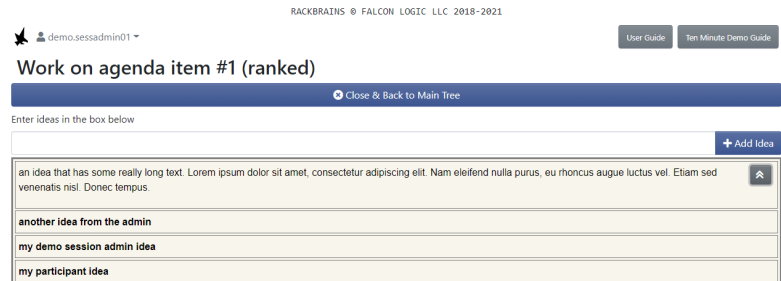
RACKBRAINS © FALCON LOGIC LLC 2018-2021

demo.sessadmin01

User Guide

Ten Minute Demo Guide

Work on agenda item #1 (ranked)

Close & Back to Main Tree

Enter ideas in the box below

Add Idea

an idea that has some really long text. Lorem ipsum dolor sit amet, consectetur adipiscing elit. Nam eleifend nulla purus, eu rhoncus augue luctus vel. Etiam sed venenatis nisl. Donec tempus.

another idea from the admin

my demo session admin idea

my participant idea